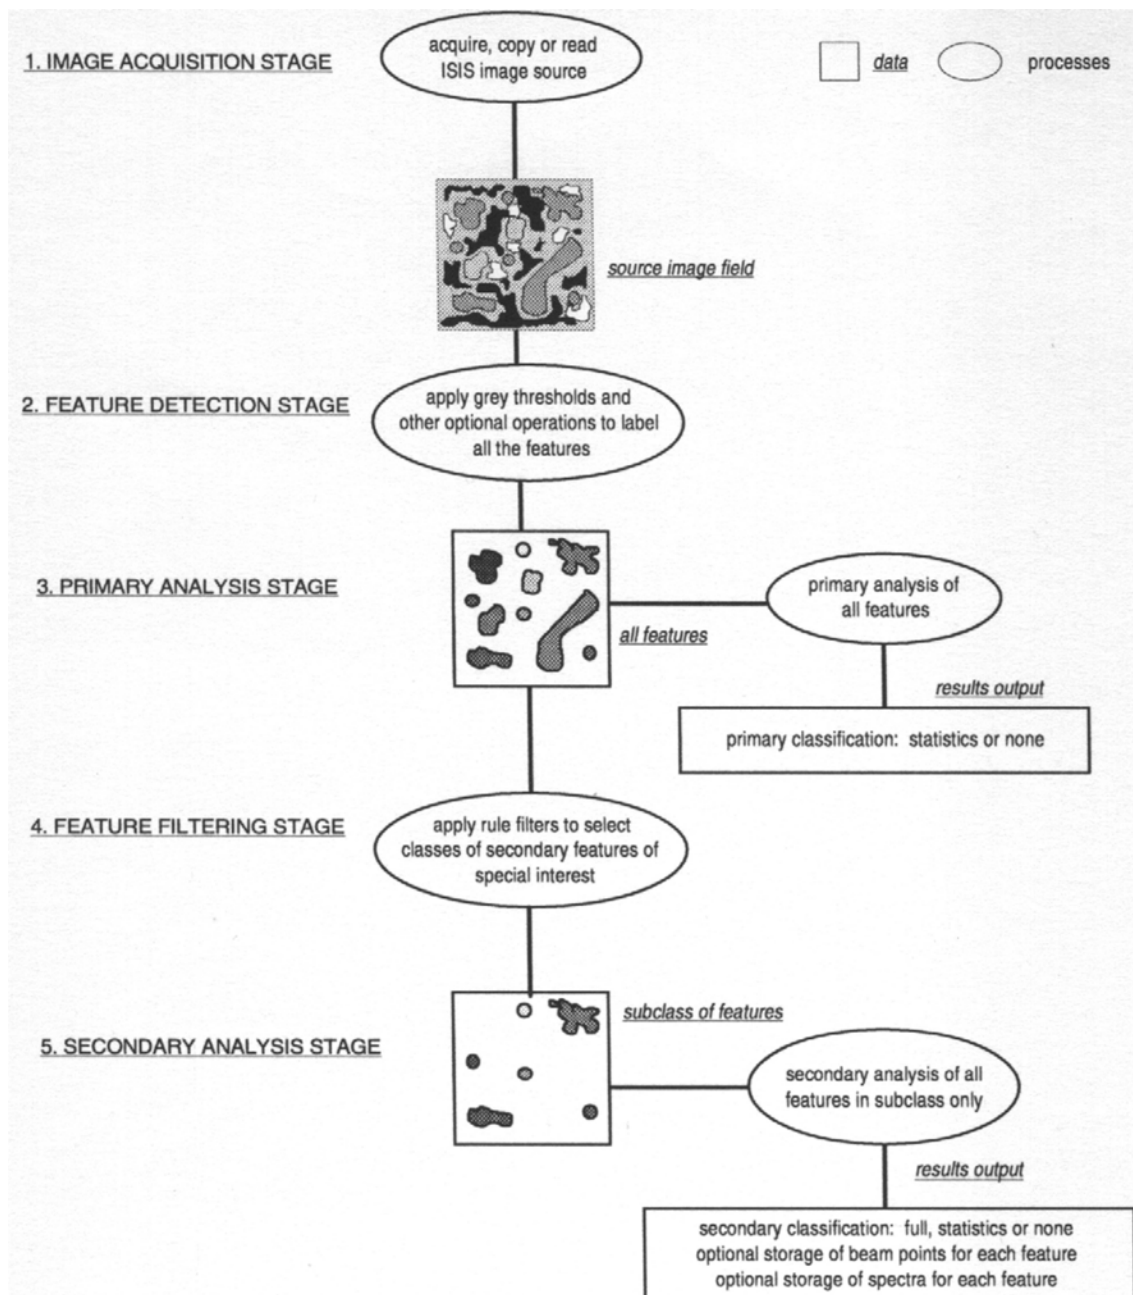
1. IMAGE ACQUISITION STAGE

acquire, copy or read ISIS image source

data

processes

source image field

2. FEATURE DETECTION STAGE

apply grey thresholds and other optional operations to label all the features

3. PRIMARY ANALYSIS STAGE

all features

primary analysis of all features

results output

primary classification: statistics or none

4. FEATURE FILTERING STAGE

apply rule filters to select classes of secondary features of special interest

subclass of features

5. SECONDARY ANALYSIS STAGE

secondary analysis of all features in subclass only

results output

secondary classification: full, statistics or none
optional storage of beam points for each feature
optional storage of spectra for each feature